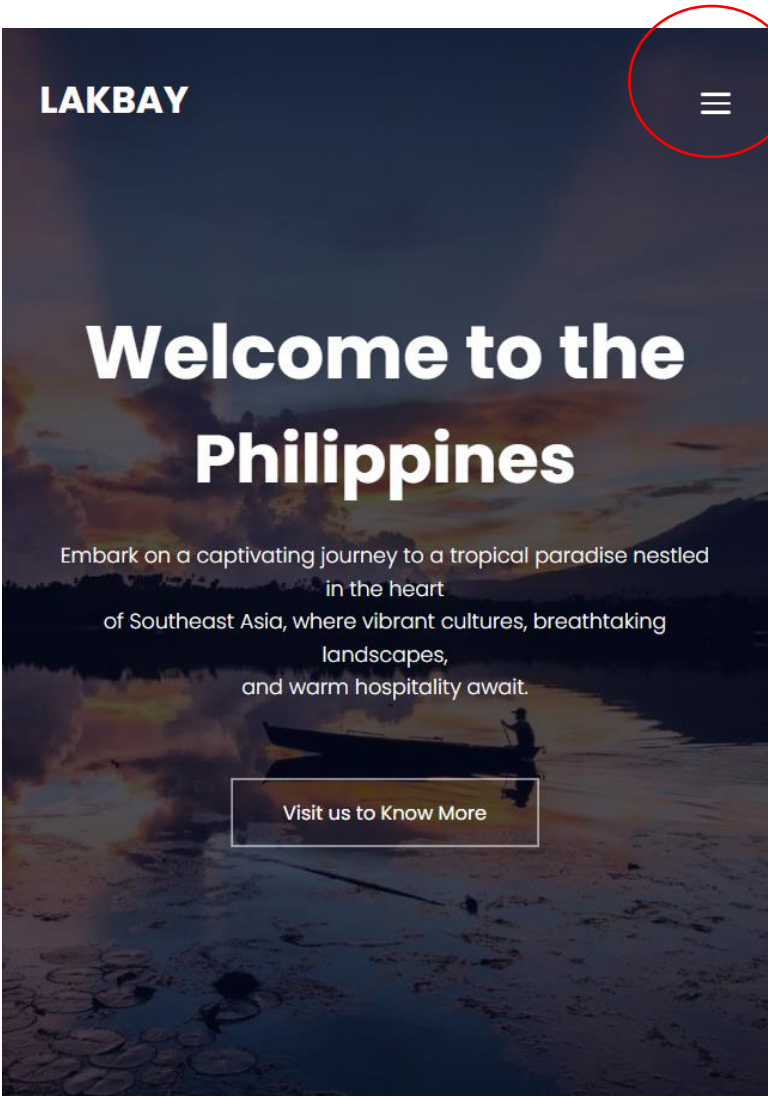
LAKBAY

Welcome to the Philippines

Embark on a captivating journey to a tropical paradise nestled in the heart of Southeast Asia, where vibrant cultures, breathtaking landscapes, and warm hospitality await.

Visit us to Know More